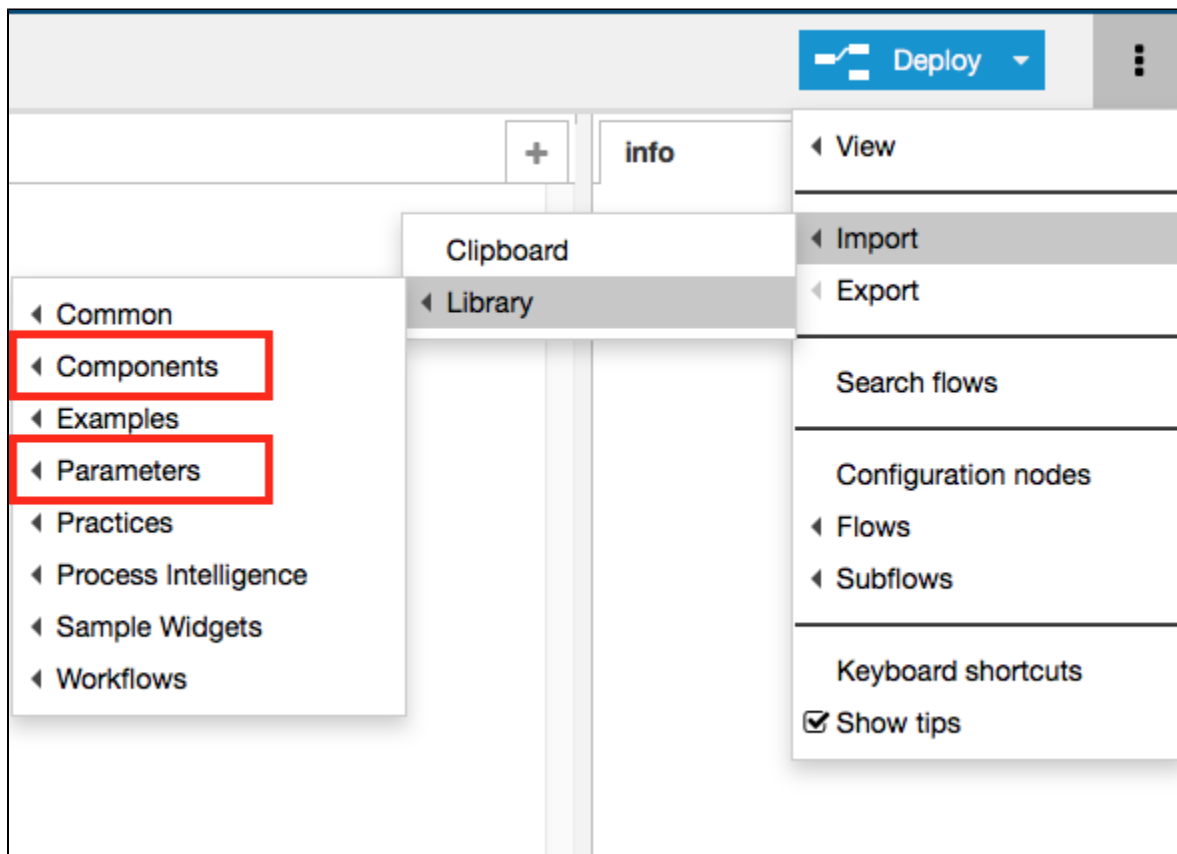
Deploy

+

info

View

Import
Export

Search flows

Configuration nodes
Flows
Subflows

Keyboard shortcuts
Show tips

Clipboard
Library

Common
Components
Examples
Parameters
Practices
Process Intelligence
Sample Widgets
Workflows